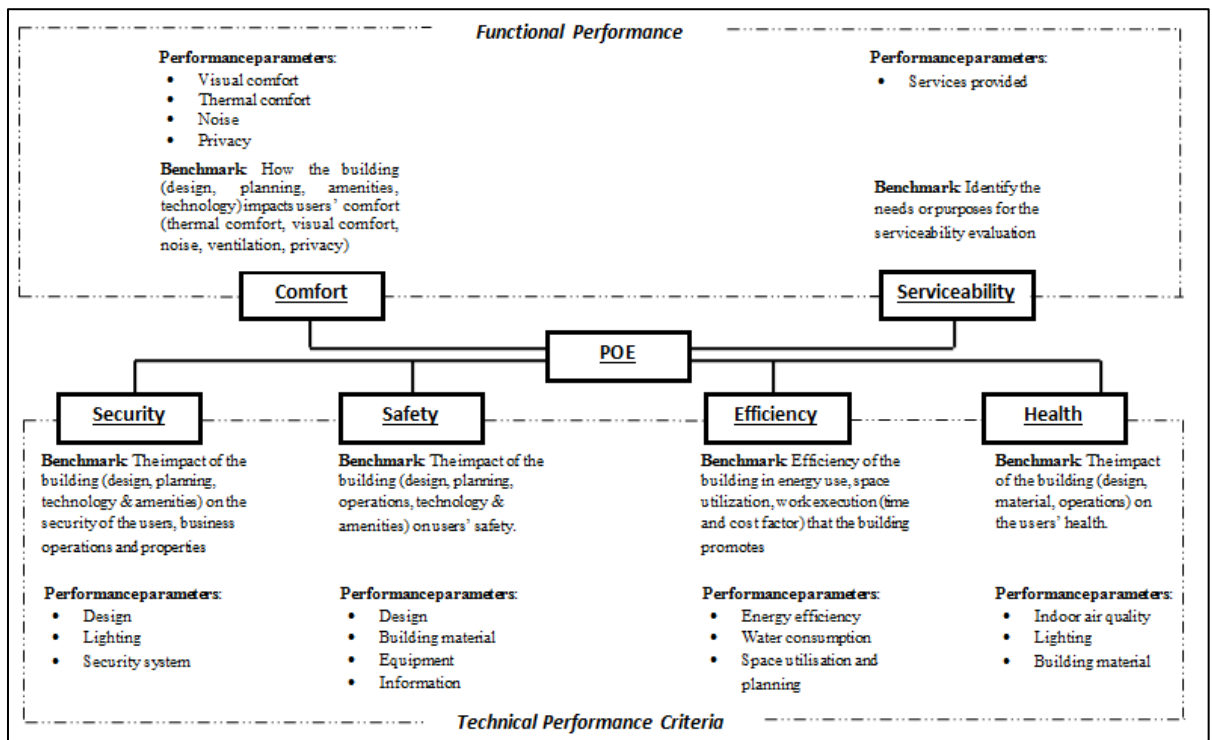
Functional Performance

Performanceparameters:
- Visual comfort
- Thermal comfort
- Noise
- Privacy

Benchmark: How the building (design, planning, amenities, technology) impacts users' comfort (thermal comfort, visual comfort, noise, ventilation, privacy)

Performanceparameters:
- Services provided

Benchmark: Identify the needs or purposes for the serviceability evaluation

Comfort

Serviceability

POE

Security

Safety

Efficiency

Health

Benchmark: The impact of the building (design, planning, technology & amenities) on the security of the users, business operations and properties

Performanceparameters:
- Design
- Lighting
- Security system

Benchmark: The impact of the building (design, planning, operations, technology & amenities) on users' safety.

Performanceparameters:
- Design
- Building material
- Equipment
- Information

Benchmark: Efficiency of the building in energy use, space utilization, work execution (time and cost factor) that the building promotes

Performanceparameters:
- Energy efficiency
- Water consumption
- Space utilisation and planning

Benchmark: The impact of the building (design, material, operations) on the users' health.

Performanceparameters:
- Indoor air quality
- Lighting
- Building material

Technical Performance Criteria